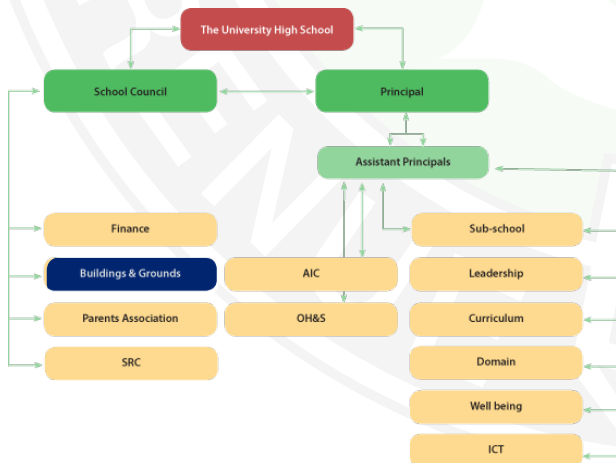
The University High School

School Council

Principal

Assistant Principals

Finance

Buildings & Grounds

Parents Association

SRC

AIC

OH&S

Sub-school

Leadership

Curriculum

Domain

Well being

ICT